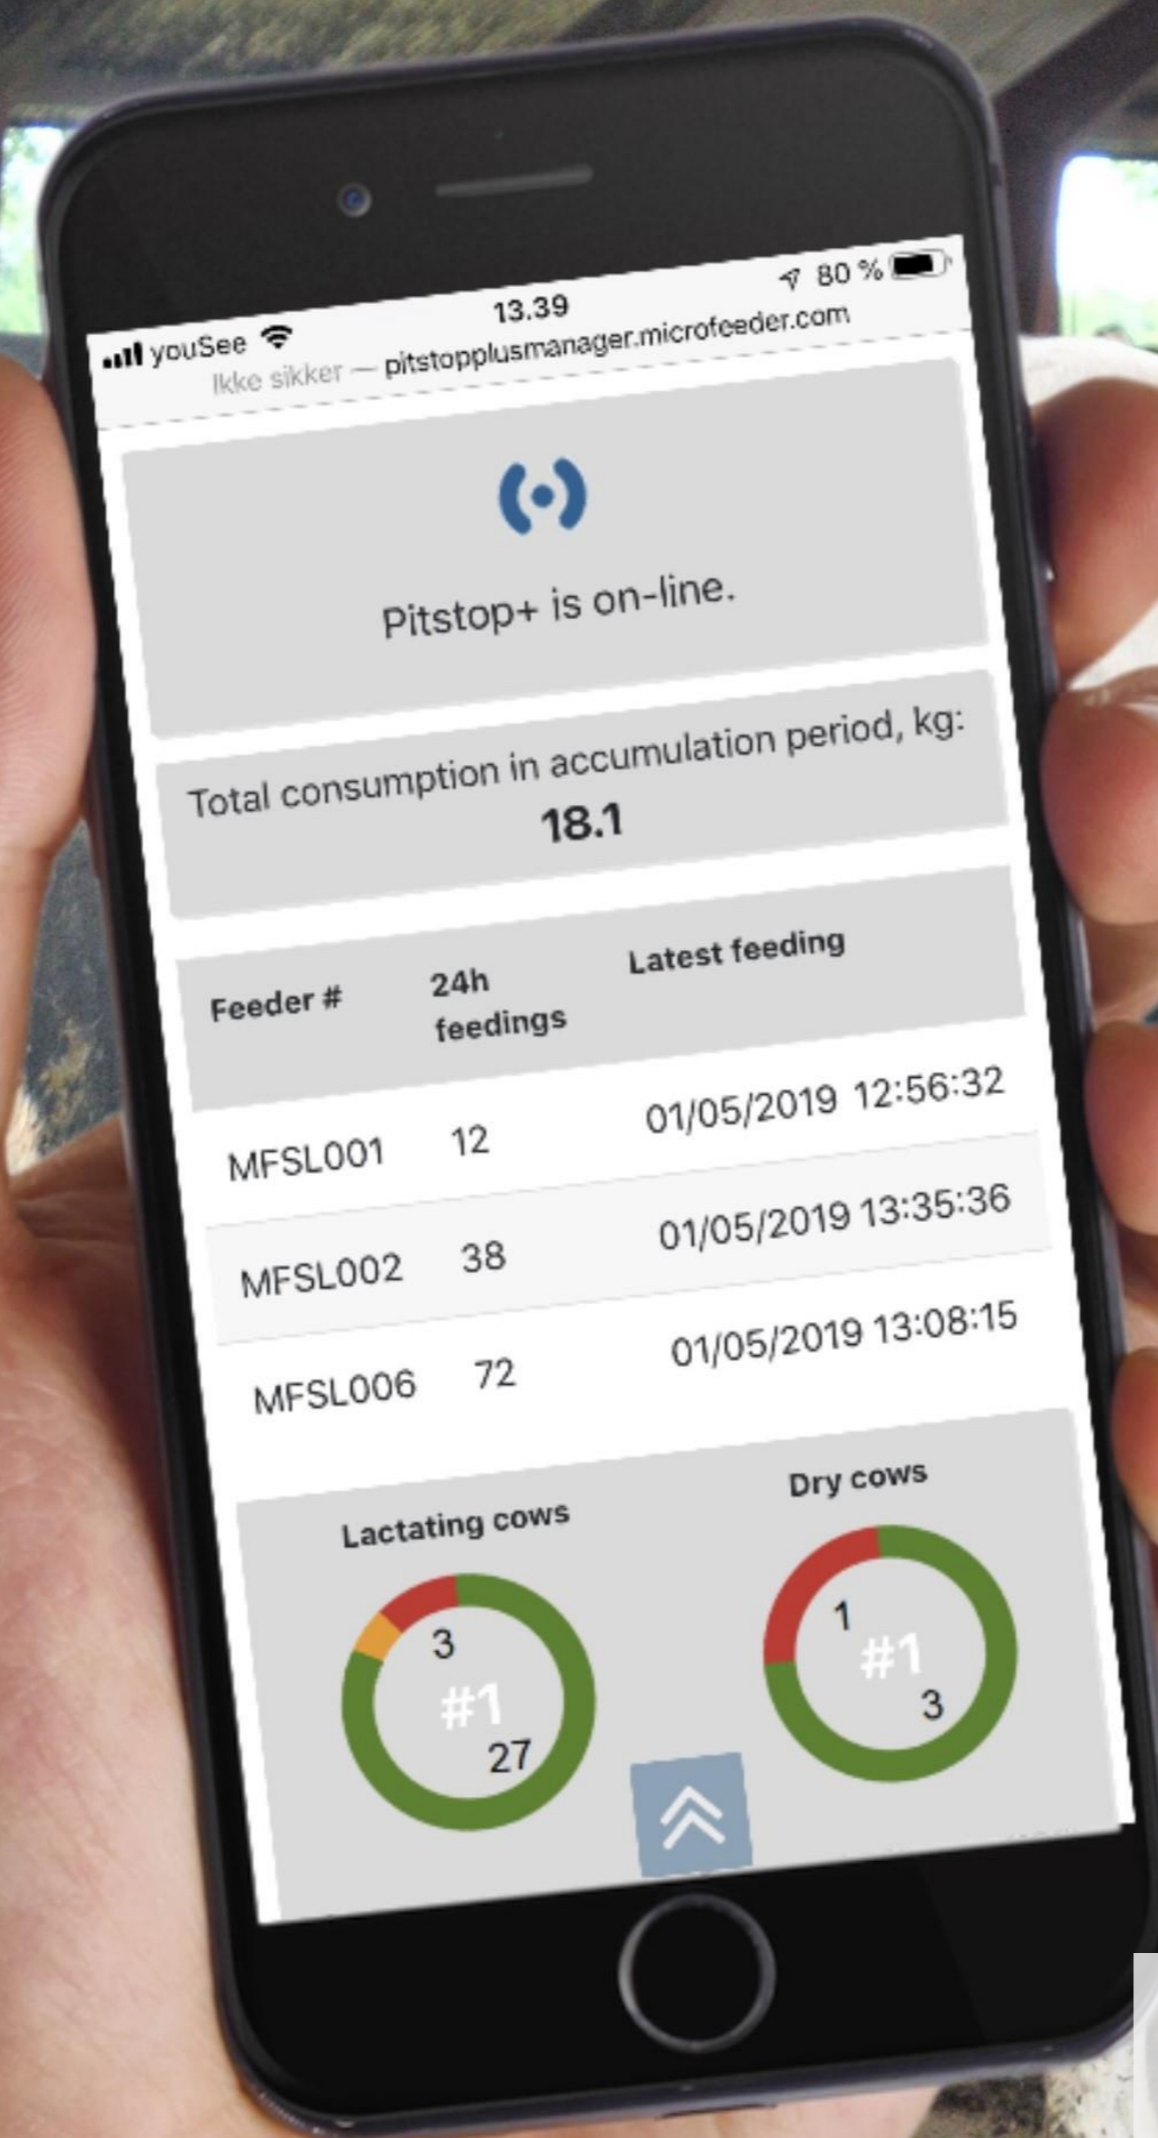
youSee 13.39 80 %
Ikke sikker — pitstopplusmanager.microfeeder.com

Pitstop+ is on-line.

Total consumption in accumulation period, kg:
18.1

| Feeder # | 24h feedings | Latest feeding |
|---|---|---|
| MFSL001 | 12 | 01/05/2019 12:56:32 |
| MFSL002 | 38 | 01/05/2019 13:35:36 |
| MFSL006 | 72 | 01/05/2019 13:08:15 |

Lactating cows
3
#1
27

Dry cows
1
#1
3